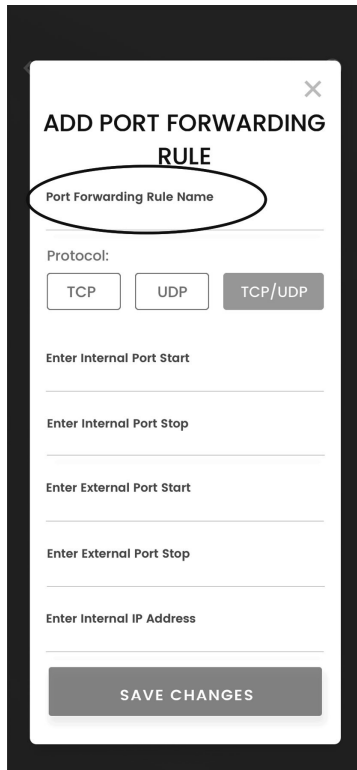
×

ADD PORT FORWARDING RULE

Port Forwarding Rule Name

Protocol:

TCP

UDP

TCP/UDP

Enter Internal Port Start

Enter Internal Port Stop

Enter External Port Start

Enter External Port Stop

Enter Internal IP Address

SAVE CHANGES